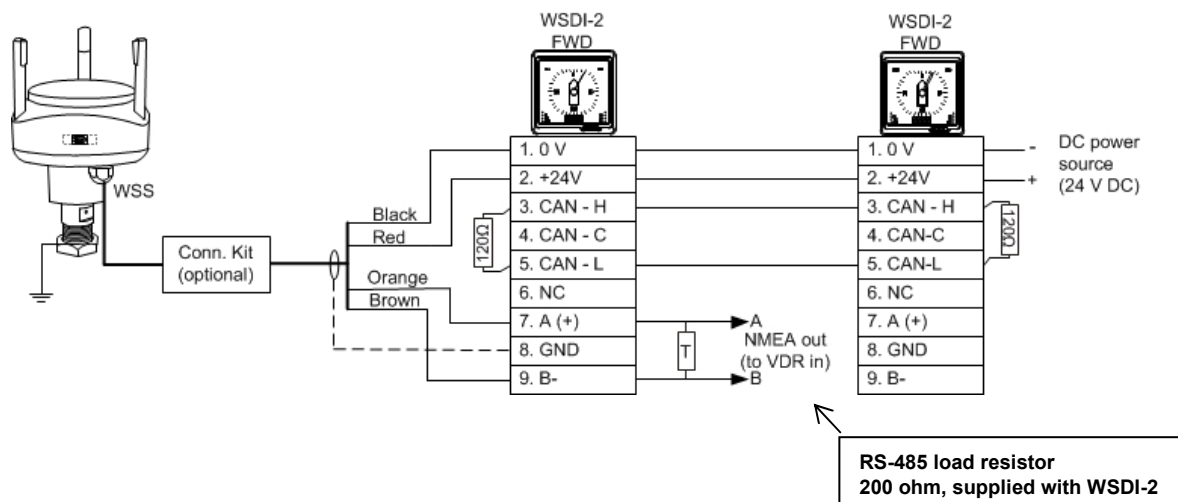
WSDI-2
FWD

WSDI-2
FWD

WSS

Conn. Kit
(optional)

Black
Red
Orange
Brown

120Ω

| 1. 0 V |
|---|
| 2. +24V |
| 3. CAN - H |
| 4. CAN - C |
| 5. CAN - L |
| 6. NC |
| 7. A (+) |
| 8. GND |
| 9. B- |

T

A
NMEA out
(to VDR in)
B

| 1. 0 V |
|---|
| 2. +24V |
| 3. CAN - H |
| 4. CAN-C |
| 5. CAN-L |
| 6. NC |
| 7. A (+) |
| 8. GND |
| 9. B- |

120Ω

-
DC power
source
+
(24 V DC)

RS-485 load resistor
200 ohm, supplied with WSDI-2